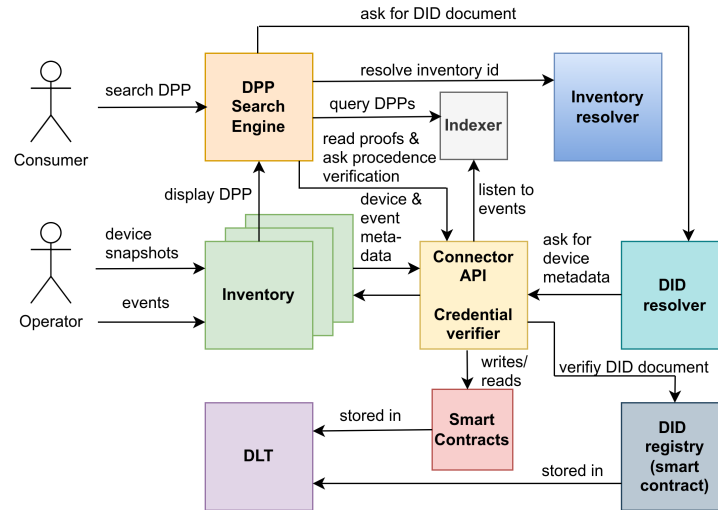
ask for DID document

search DPP

Consumer

DPP Search Engine

resolve inventory id

query DPPs

Indexer

Inventory resolver

read proofs & ask procedence verification

display DPP

device & event meta-data

listen to events

device snapshots

events

Operator

Inventory

Connector API

Credential verifier

ask for device metadata

DID resolver

writes/ reads

verifiy DID document

stored in

DLT

Smart Contracts

stored in

DID registry (smart contract)